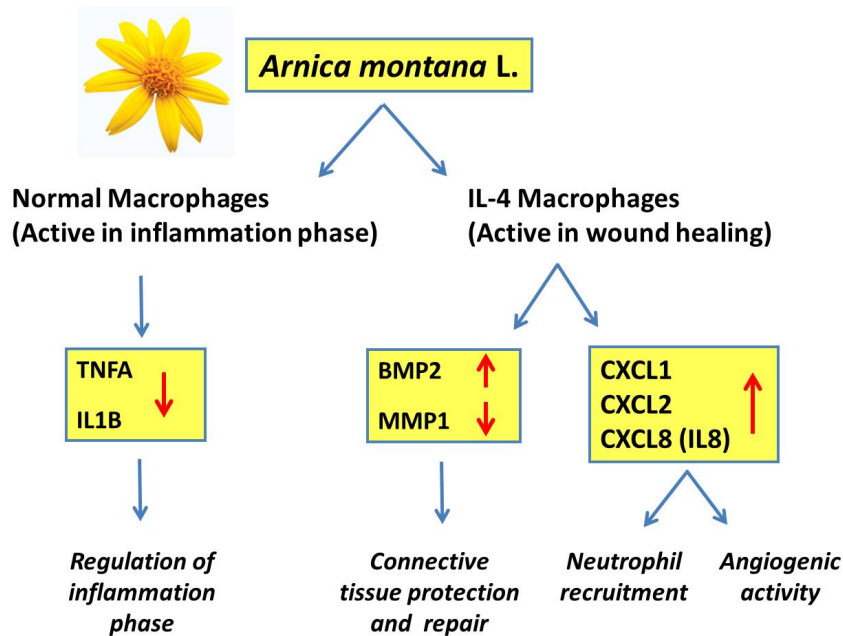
Arnica montana L.

Normal Macrophages
(Active in inflammation phase)

IL-4 Macrophages
(Active in wound healing)

TNFA
IL1B

BMP2
MMP1

CXCL1
CXCL2
CXCL8 (IL8)

Regulation of inflammation phase

Connective tissue protection and repair

Neutrophil recruitment

Angiogenic activity